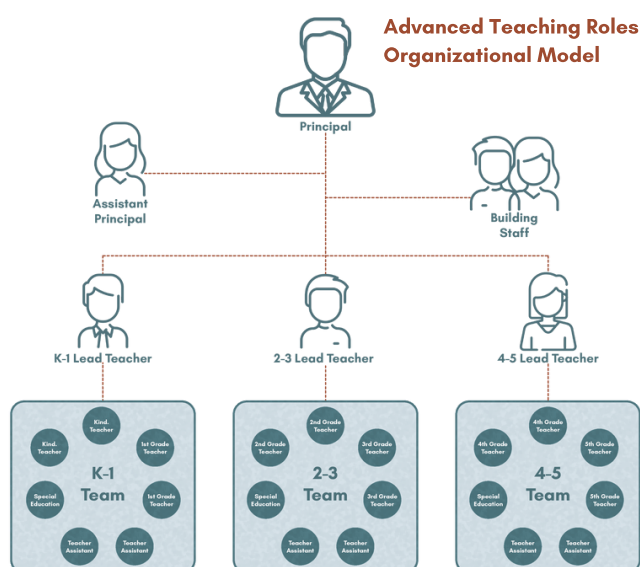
Advanced Teaching Roles Organizational Model

Principal

Assistant Principal

Building Staff

K-1 Lead Teacher

2-3 Lead Teacher

4-5 Lead Teacher

Kind. Teacher
Kind. Teacher
1st Grade Teacher
K-1 Team
Special Education
1st Grade Teacher
Teacher Assistant
Teacher Assistant

2nd Grade Teacher
2nd Grade Teacher
3rd Grade Teacher
2-3 Team
Special Education
3rd Grade Teacher
Teacher Assistant
Teacher Assistant

4th Grade Teacher
4th Grade Teacher
5th Grade Teacher
4-5 Team
Special Education
5th Grade Teacher
Teacher Assistant
Teacher Assistant